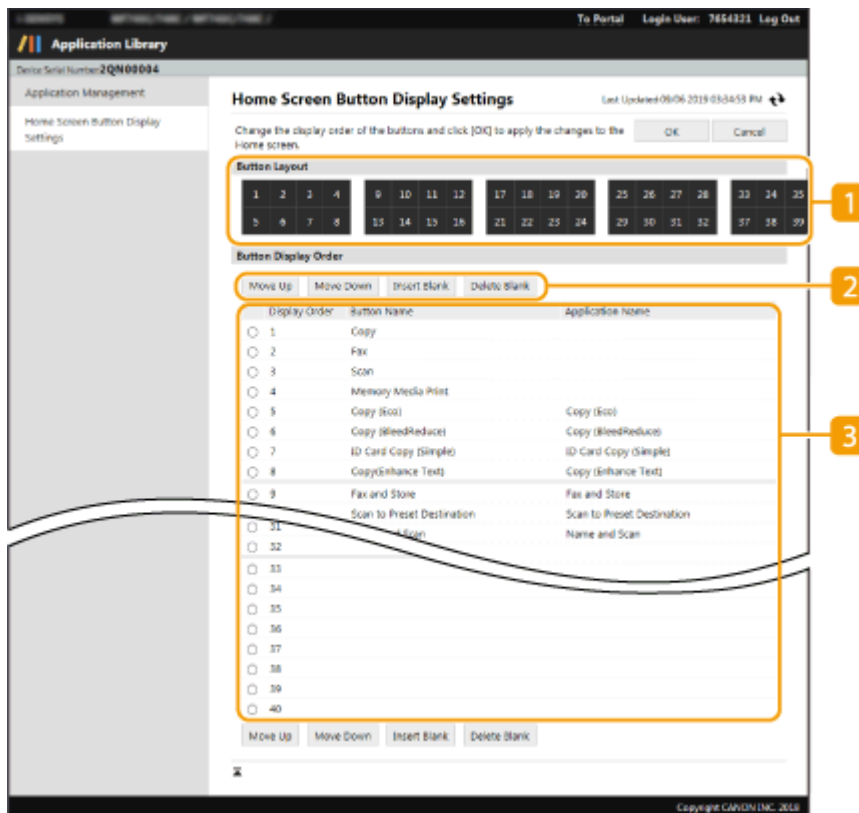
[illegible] To Portal Login User: 7654321 Log Out

Application Library

Device Serial Number 2QN00004

Application Management

Home Screen Button Display Settings

Home Screen Button Display Settings

Last Updated:09/06 2019 03:34:53 PM

Change the display order of the buttons and click [OK] to apply the changes to the Home screen.

OK Cancel

Button Layout

| 1 | 2 | 3 | 4 | 9 | 10 | 11 | 12 | 17 | 18 | 19 | 20 | 25 | 26 | 27 | 28 | 33 | 34 | 35 |
|---|---|---|---|---|---|---|---|---|---|---|---|---|---|---|---|---|---|---|
| 5 | 6 | 7 | 8 | 13 | 14 | 15 | 16 | 21 | 22 | 23 | 24 | 29 | 30 | 31 | 32 | 37 | 38 | 39 |

1

Button Display Order

Move Up Move Down Insert Blank Delete Blank

2

| Display Order | Button Name | Application Name |
|---|---|---|
| 1 | Copy | |
| 2 | Fax | |
| 3 | Scan | |
| 4 | Memory Media Print | |
| 5 | Copy (Eco) | Copy (Eco) |
| 6 | Copy (BleedReduce) | Copy (BleedReduce) |
| 7 | ID Card Copy (Simple) | ID Card Copy (Simple) |
| 8 | Copy(Enhance Text) | Copy (Enhance Text) |
| 9 | Fax and Store | Fax and Store |
| | Scan to Preset Destination | Scan to Preset Destination |
| 31 | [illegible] Scan | Name and Scan |
| 32 | | |
| 33 | | |
| 34 | | |
| 35 | | |
| 36 | | |
| 37 | | |
| 38 | | |
| 39 | | |
| 40 | | |

3

Move Up Move Down Insert Blank Delete Blank

Copyright CANON INC. 2018